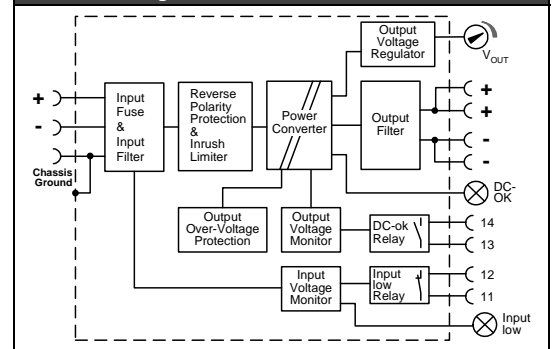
Output Voltage Regulator

$V_{OUT}$

+

-

Chassis Ground

Input Fuse & Input Filter

Reverse Polarity Protection & Inrush Limiter

Power Converter

Output Filter

+

+

-

-

DC-OK

Output Over-Voltage Protection

Output Voltage Monitor

DC-ok Relay

14

13

Input Voltage Monitor

Input low Relay

12

11

Input low